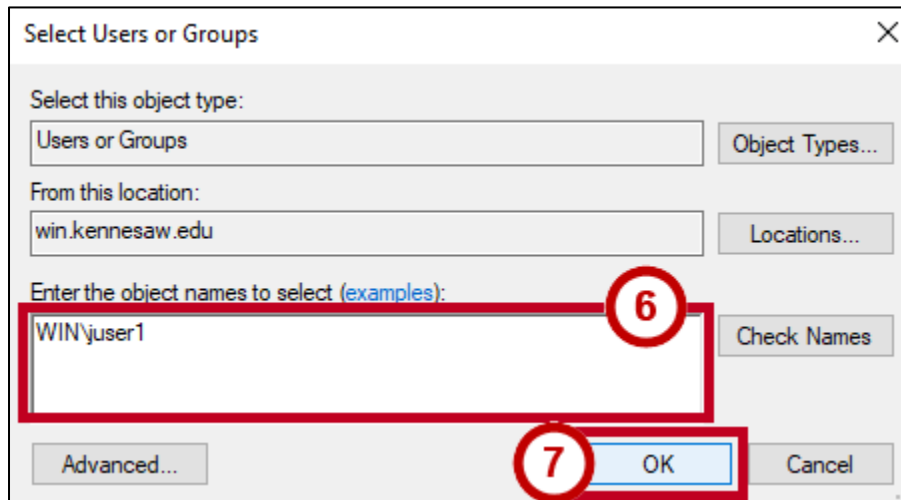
Select Users or Groups

×

Select this object type:

Users or Groups

Object Types...

From this location:

win.kennesaw.edu

Locations...

Enter the object names to select (examples):

6

WIN\juser1

Check Names

Advanced...

7

OK

Cancel